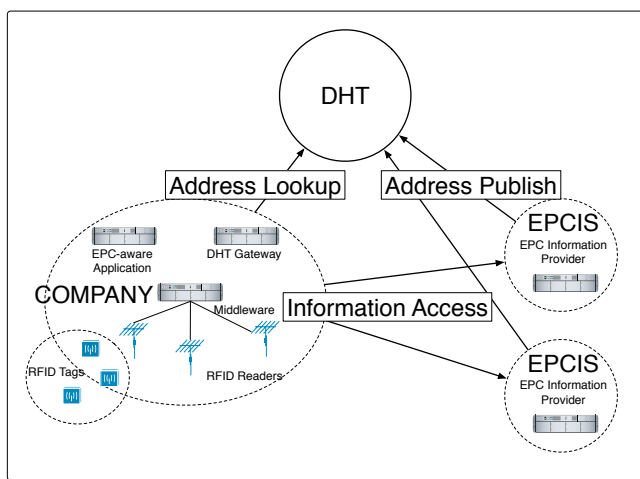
DHT

Address Lookup

Address Publish

EPC-aware Application

DHT Gateway

COMPANY

Middleware

Information Access

RFID Tags

RFID Readers

EPCIS
EPC Information Provider

EPCIS
EPC Information Provider